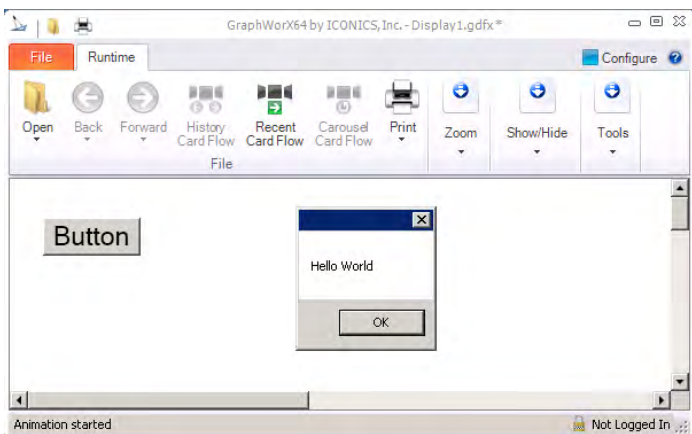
GraphWorX64 by ICONICS, Inc. - Display1.gdfx*

File
Runtime
Configure

Open
Back
Forward
History Card Flow
Recent Card Flow
Carousel Card Flow
Print
File
Zoom
Show/Hide
Tools

Button

Hello World

OK

Animation started
Not Logged In